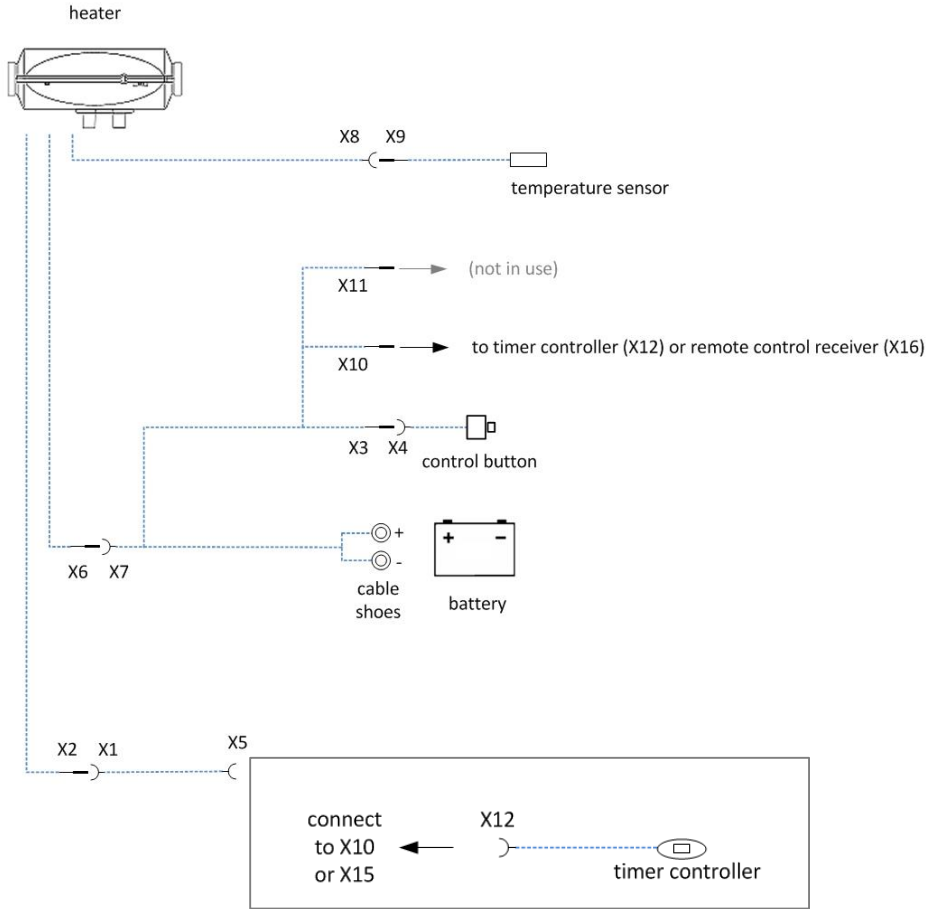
heater

X8 X9

temperature sensor

(not in use)

X11

to timer controller (X12) or remote control receiver (X16)

X10

X3 X4

control button

+

-

X6 X7

cable shoes

+ −

battery

X2 X1

X5

connect to X10 or X15

X12

timer controller